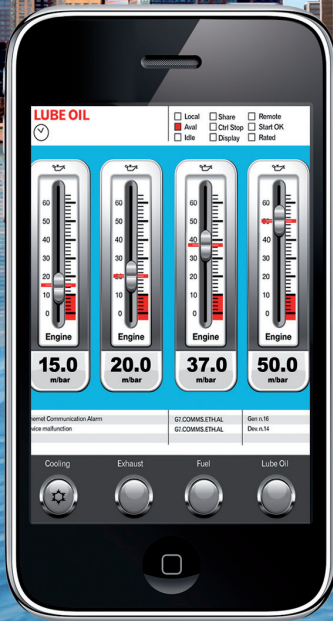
LUBE OIL

Local
Aval
Idle
Share
Ctrl Stop
Display
Remote
Start OK
Rated

60
50
40
30
20
10
0
Engine
15.0
m/bar

60
50
40
30
20
10
0
Engine
20.0
m/bar

60
50
40
30
20
10
0
Engine
37.0
m/bar

60
50
40
30
20
10
0
Engine
50.0
m/bar

| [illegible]ernet Communication Alarm | G7.COMMS.ETH.AL | Gen n.16 |
|---|---|---|
| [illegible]vice malfunction | G7.COMMS.ETH.AL | Dev n.14 |

Cooling
Exhaust
Fuel
Lube Oil